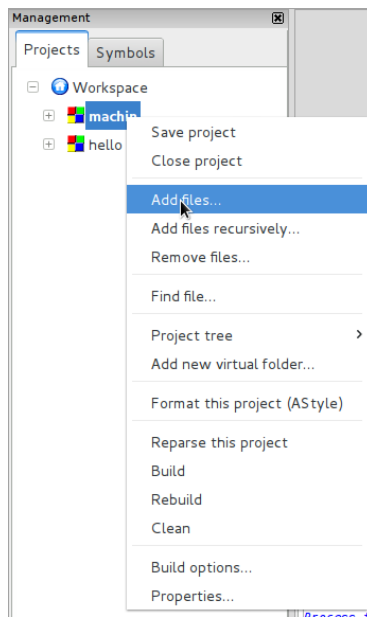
Management

Projects
Symbols

Workspace
machin
hello

Save project
Close project
Add files...
Add files recursively...
Remove files...
Find file...
Project tree
Add new virtual folder...
Format this project (AStyle)
Reparse this project
Build
Rebuild
Clean
Build options...
Properties...